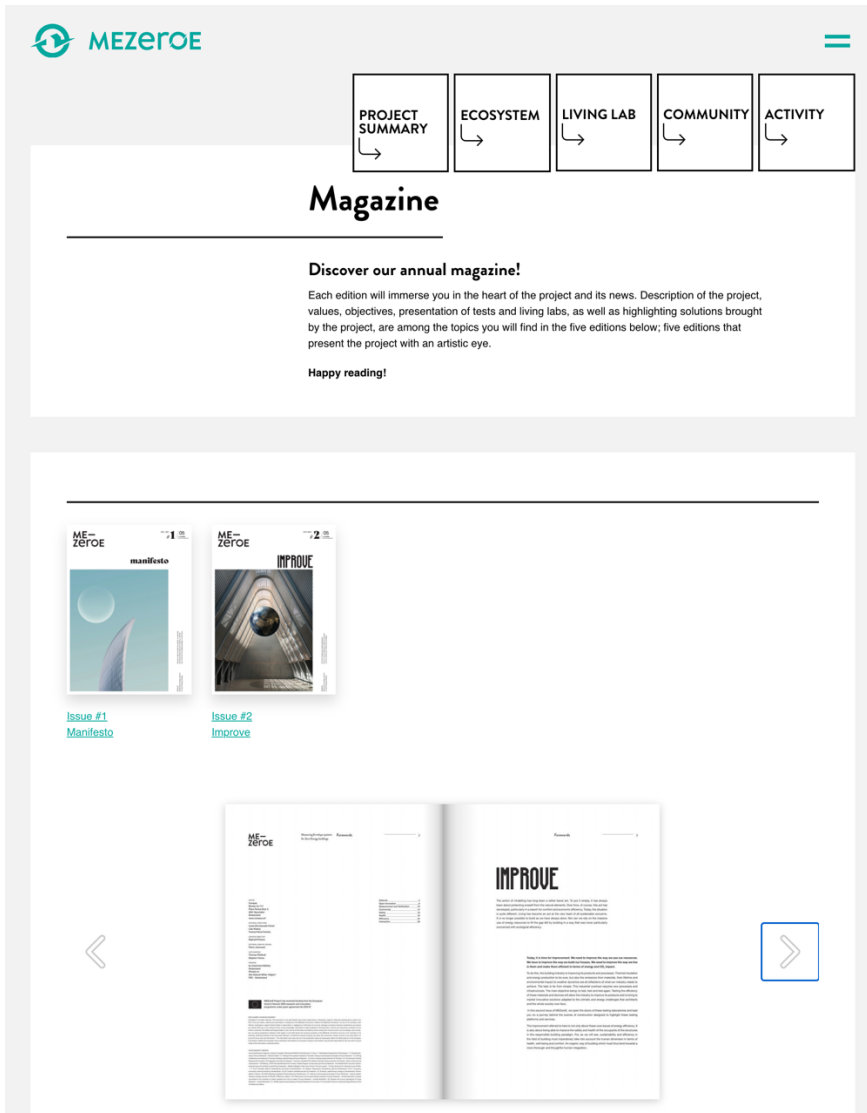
MEZEROE

PROJECT SUMMARY

ECOSYSTEM

LIVING LAB

COMMUNITY

ACTIVITY

Magazine

Discover our annual magazine!

Each edition will immerse you in the heart of the project and its news. Description of the project, values, objectives, presentation of tests and living labs, as well as highlighting solutions brought by the project, are among the topics you will find in the five editions below; five editions that present the project with an artistic eye.

Happy reading!

ME-ZEROE #1 manifesto

ME-ZEROE #2 IMPROVE

Issue #1
Manifesto

Issue #2
Improve

ME-ZEROE

Forewords

Forewords

IMPROVE

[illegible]